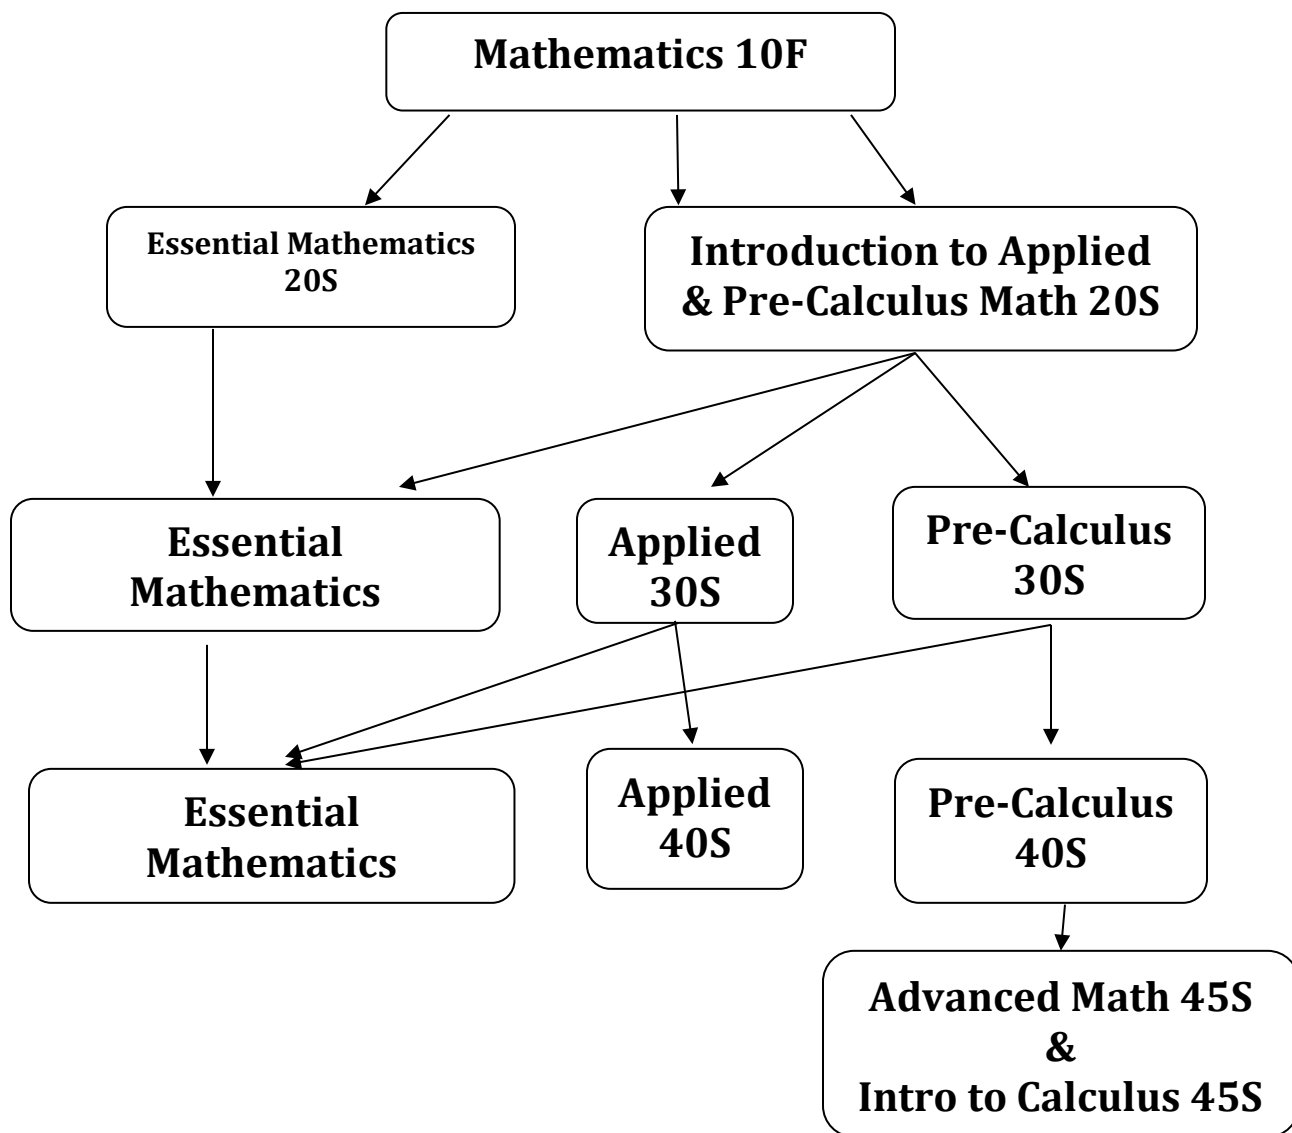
Mathematics 10F

Essential Mathematics 20S

Introduction to Applied & Pre-Calculus Math 20S

Essential Mathematics

Applied 30S

Pre-Calculus 30S

Essential Mathematics

Applied 40S

Pre-Calculus 40S

Advanced Math 45S & Intro to Calculus 45S